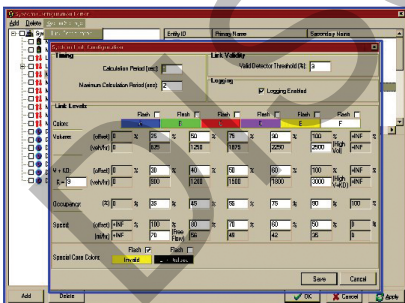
System Information Editor

Add Delete

Entity ID Primary Name Secondary Name

System Link Configuration

Timing

Calculation Period (sec): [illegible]

Maximum Calculation Period (sec): 2

Link Validity

Valid Detector Threshold (%): 8

Logging

Logging Enabled

Link Levels

Flash Flash Flash Flash Flash Flash

Colors: A B C D E F

Volume: (offset) 0 % 25 % 50 % 75 % 90 % 100 % -INF %

(veh/hr) 0 625 1250 1875 2250 2500 High Vol -INF

V + K D: (offset) 0 % 30 % 40 % 50 % 60 % 100 % -INF %

k = 3 (veh/hr) 0 900 1200 1500 1800 3000 High V+KD -INF

Occupancy: (%) 0 % 25 % 40 % 58 % 75 % 100 % -INF %

Speed: (offset) +INF % 100 % 80 % 70 % 60 % 50 % 0 %

(mi/hr) +INF 70 Free Flow 56 49 42 35 0

Flash Flash

Special Case Colors: Invalid No Data

Save Cancel

Add Delete OK Cancel Apply